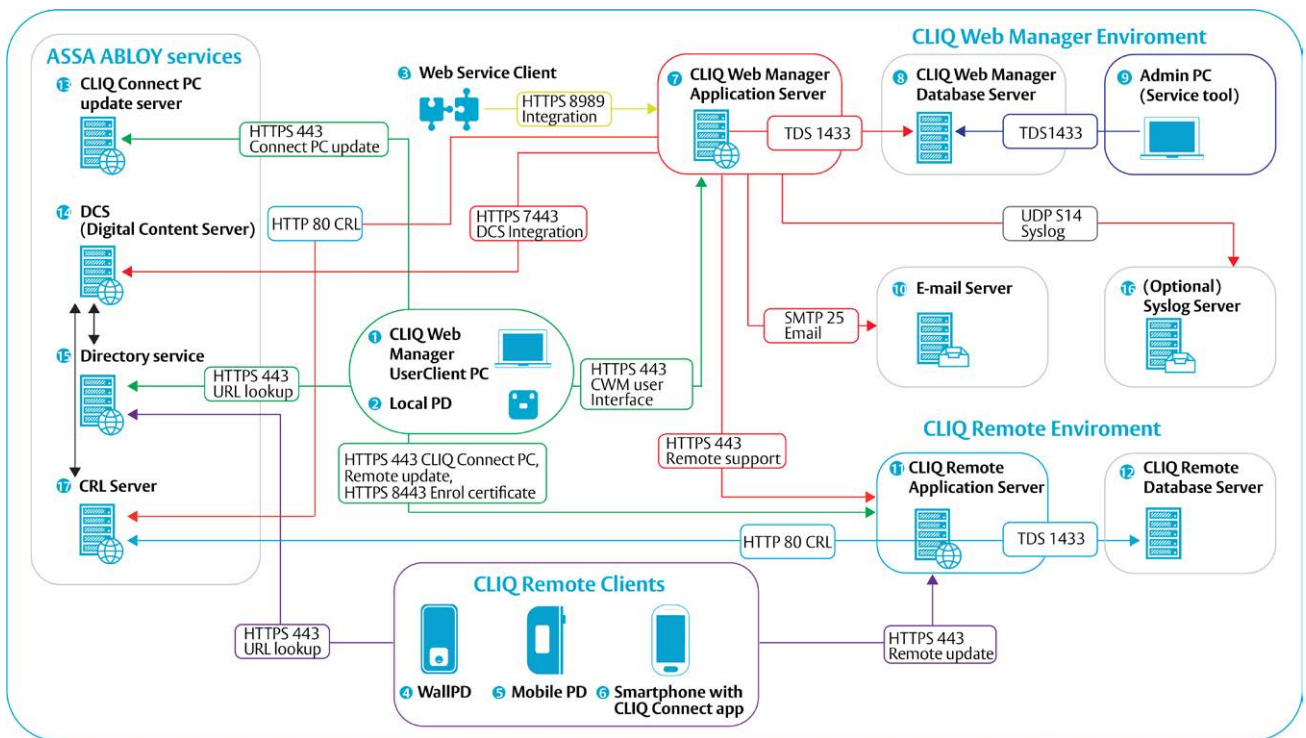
ASSA ABLOY services

13 CLIQ Connect PC update server

14 DCS (Digital Content Server)

15 Directory service

17 CRL Server

3 Web Service Client

HTTPS 8989 Integration

HTTPS 443 Connect PC update

HTTP 80 CRL

HTTPS 7443 DCS Integration

CLIQ Web Manager Enviroment

7 CLIQ Web Manager Application Server

TDS 1433

8 CLIQ Web Manager Database Server

TDS1433

9 Admin PC (Service tool)

UDP S14 Syslog

10 E-mail Server

16 (Optional) Syslog Server

SMTP 25 Email

1 CLIQ Web Manager UserClient PC

2 Local PD

HTTPS 443 URL lookup

HTTPS 443 CWM user Interface

HTTPS 443 Remote support

CLIQ Remote Enviroment

11 CLIQ Remote Application Server

12 CLIQ Remote Database Server

HTTPS 443 CLIQ Connect PC, Remote update, HTTPS 8443 Enrol certificate

HTTP 80 CRL

TDS 1433

CLIQ Remote Clients

HTTPS 443 URL lookup

HTTPS 443 Remote update

4 WallPD

5 Mobile PD

6 Smartphone with CLIQ Connect app